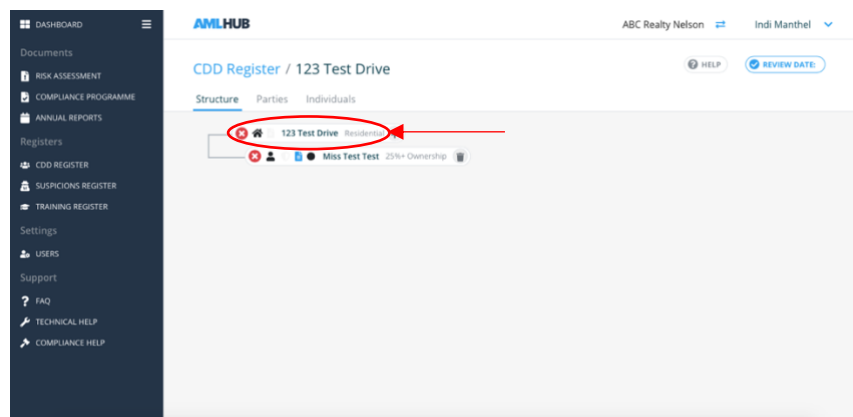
DASHBOARD

Documents

RISK ASSESSMENT

COMPLIANCE PROGRAMME

ANNUAL REPORTS

Registers

CDD REGISTER

SUSPICIONS REGISTER

TRAINING REGISTER

Settings

USERS

Support

FAQ

TECHNICAL HELP

COMPLIANCE HELP

AMLHUB

ABC Realty Nelson

Indi Manthel

CDD Register / 123 Test Drive

HELP

REVIEW DATE:

Structure Parties Individuals

123 Test Drive Residential

Miss Test Test 25%+ Ownership